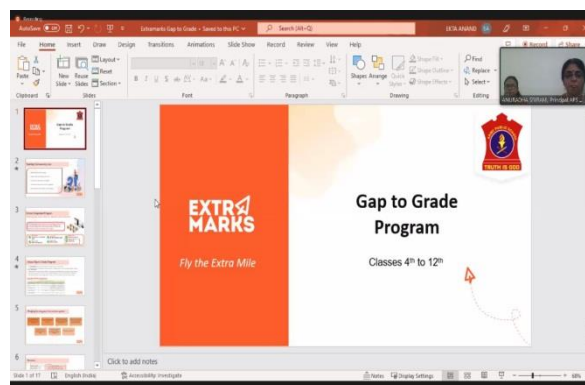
AutoSave Off

Extramarks Gap to Grade • Saved to this PC

Search (Alt+Q)

EKTA ANAND

File Home Insert Draw Design Transitions Animations Slide Show Record Review View Help

Record Share

Paste New Slide Reuse Slides Layout Reset Section

Clipboard Slides Font Paragraph Drawing Editing

Shapes Arrange Quick Styles Shape Fill Shape Outline Shape Effects

Find Replace Select

ANURADHA DWIVEDI, Principal APS

EXTRA MARKS

Fly the Extra Mile

Gap to Grade Program

Classes $4^{th}$ to $12^{th}$

TRUTH IS GOD

Click to add notes

Slide 1 of 17 English (India) Accessibility: Investigate

Notes Display Settings